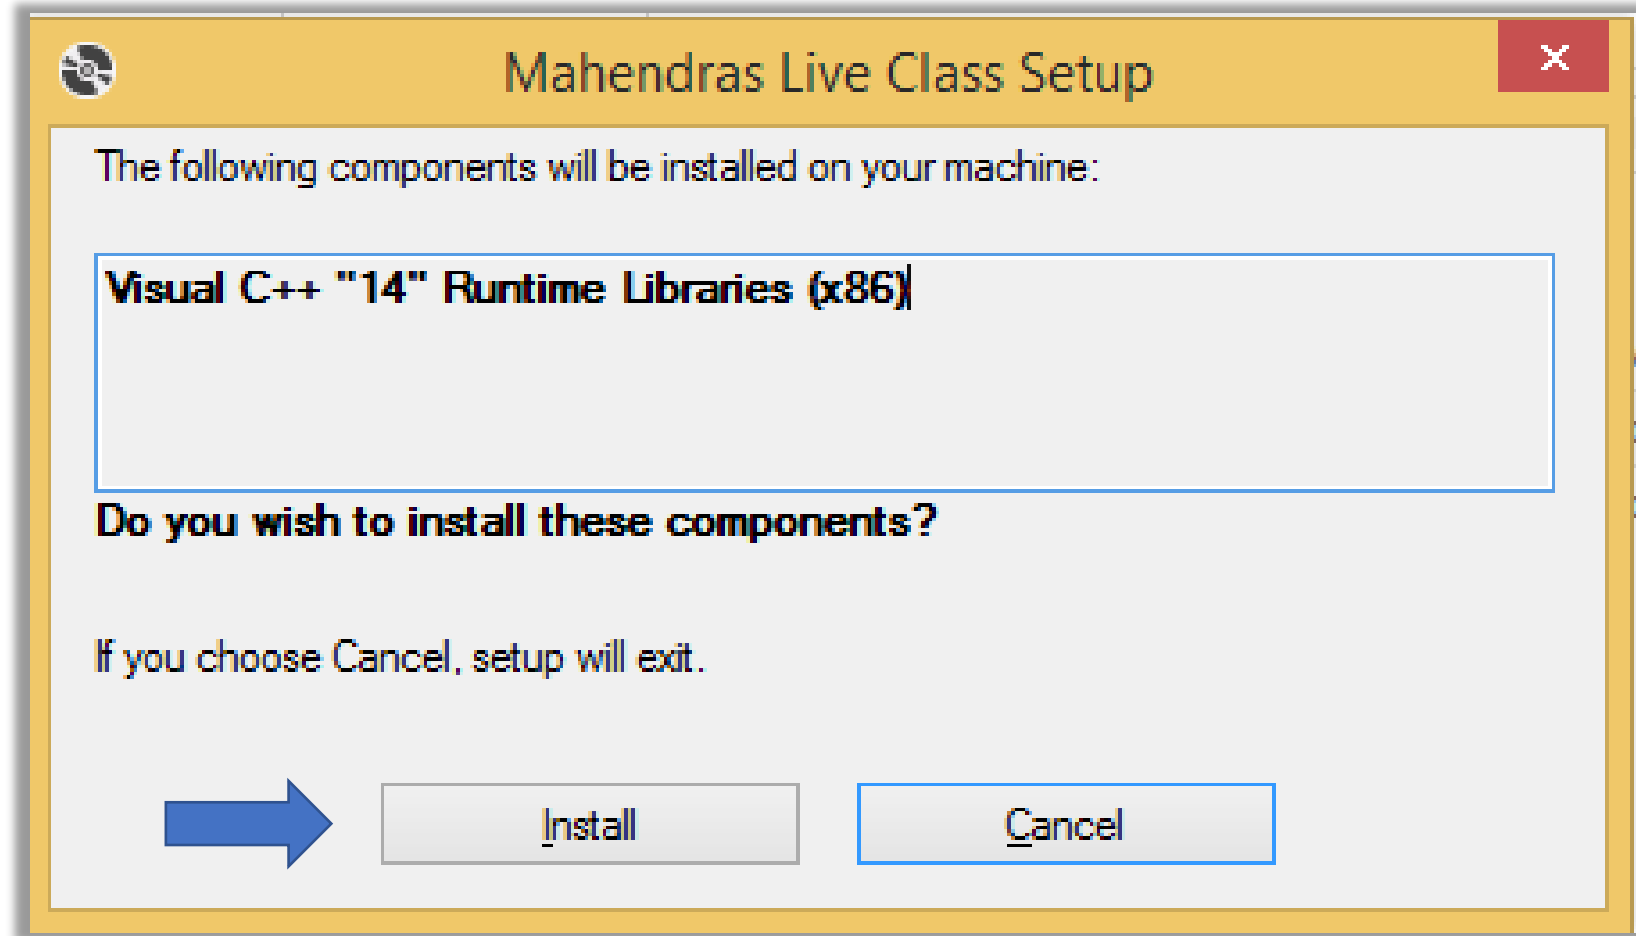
Mahendras Live Class Setup

×

The following components will be installed on your machine:

Visual C++ "14" Runtime Libraries (x86)

Do you wish to install these components?

If you choose Cancel, setup will exit.

Install

Cancel